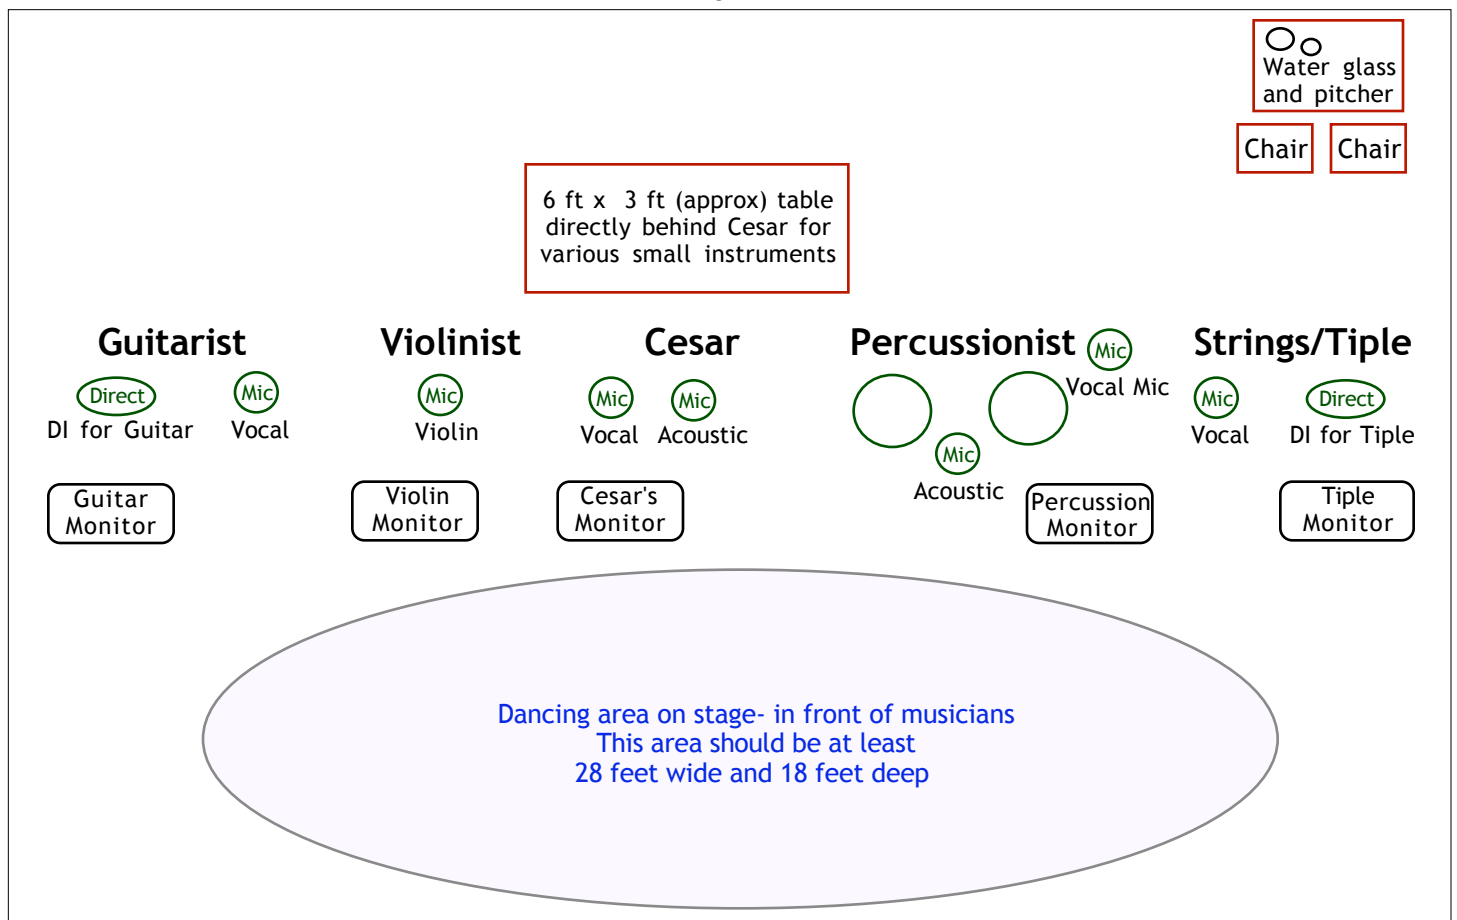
Water glass and pitcher

Chair Chair

6 ft x 3 ft (approx) table directly behind Cesar for various small instruments

Guitarist
Direct
DI for Guitar
Mic
Vocal
Guitar Monitor

Violinist
Mic
Violin
Violin Monitor

Cesar
Mic
Vocal
Mic
Acoustic
Cesar's Monitor

Percussionist
Mic
Vocal Mic
Mic
Acoustic
Percussion Monitor

Strings/Tiple
Mic
Vocal
Direct
DI for Tiple
Tiple Monitor

Dancing area on stage- in front of musicians
This area should be at least
28 feet wide and 18 feet deep